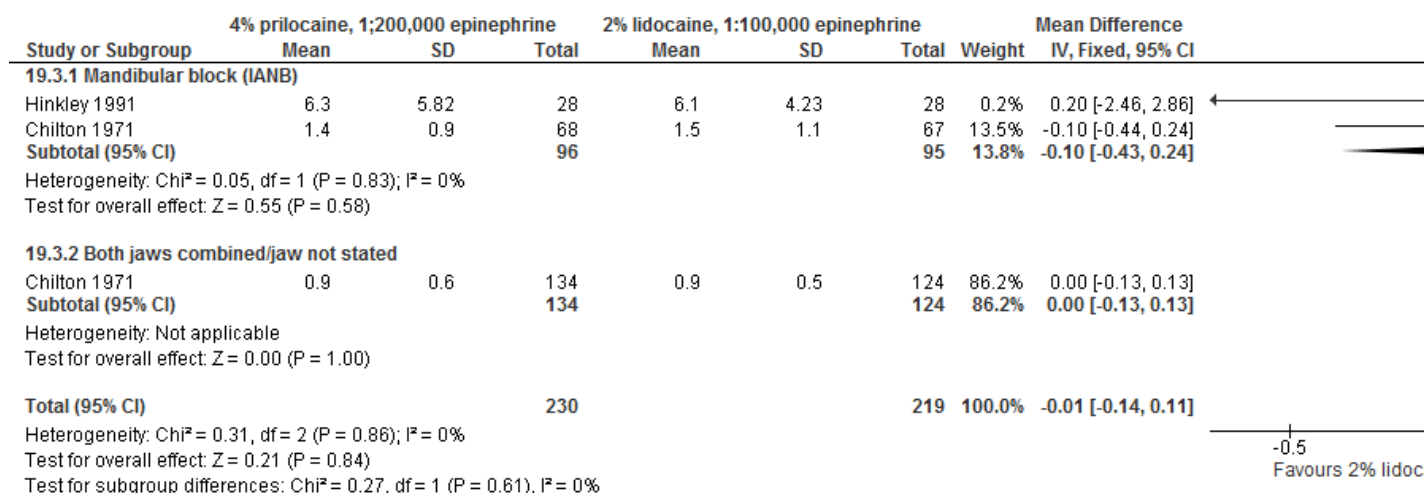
| Study or Subgroup | 4% prilocaine, 1;200,000 epinephrine Mean | SD | Total | 2% lidocaine, 1:100,000 epinephrine Mean | SD | Total | Weight | Mean Difference IV, Fixed, 95% CI |
|---|---|---|---|---|---|---|---|---|
| **19.3.1 Mandibular block (IANB)** | | | | | | | | |
| Hinkley 1991 | 6.3 | 5.82 | 28 | 6.1 | 4.23 | 28 | 0.2% | 0.20 [-2.46, 2.86] |
| Chilton 1971 | 1.4 | 0.9 | 68 | 1.5 | 1.1 | 67 | 13.5% | -0.10 [-0.44, 0.24] |
| **Subtotal (95% CI)** | | | **96** | | | **95** | **13.8%** | **-0.10 [-0.43, 0.24]** |

Heterogeneity: Chi² = 0.05, df = 1 (P = 0.83); I² = 0%
Test for overall effect: Z = 0.55 (P = 0.58)

| Study or Subgroup | Mean | SD | Total | Mean | SD | Total | Weight | IV, Fixed, 95% CI |
|---|---|---|---|---|---|---|---|---|
| **19.3.2 Both jaws combined/jaw not stated** | | | | | | | | |
| Chilton 1971 | 0.9 | 0.6 | 134 | 0.9 | 0.5 | 124 | 86.2% | 0.00 [-0.13, 0.13] |
| **Subtotal (95% CI)** | | | **134** | | | **124** | **86.2%** | **0.00 [-0.13, 0.13]** |

Heterogeneity: Not applicable
Test for overall effect: Z = 0.00 (P = 1.00)

| | | | | | | | | |
|---|---|---|---|---|---|---|---|---|
| **Total (95% CI)** | | | **230** | | | **219** | **100.0%** | **-0.01 [-0.14, 0.11]** |

Heterogeneity: Chi² = 0.31, df = 2 (P = 0.86); I² = 0%
Test for overall effect: Z = 0.21 (P = 0.84)
Test for subgroup differences: Chi² = 0.27, df = 1 (P = 0.61), I² = 0%

-0.5
Favours 2% lidoc